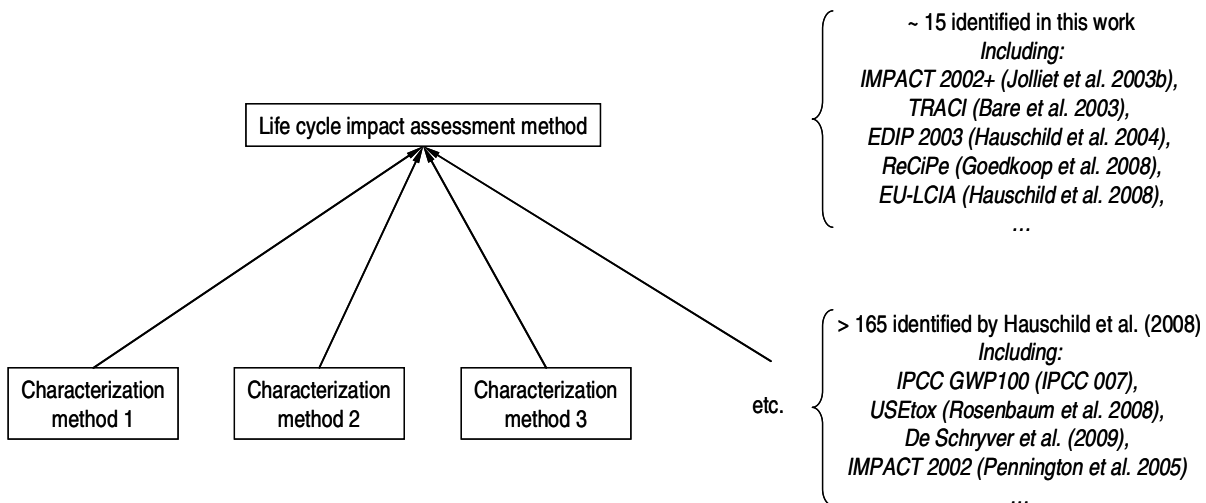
Life cycle impact assessment method

~ 15 identified in this work
*Including:*
*IMPACT 2002+ (Jolliet et al. 2003b),*
*TRACI (Bare et al. 2003),*
*EDIP 2003 (Hauschild et al. 2004),*
*ReCiPe (Goedkoop et al. 2008),*
*EU-LCIA (Hauschild et al. 2008),*
*…*

Characterization method 1

Characterization method 2

Characterization method 3

etc.

> 165 identified by Hauschild et al. (2008)
*Including:*
*IPCC GWP100 (IPCC 007),*
*USEtox (Rosenbaum et al. 2008),*
*De Schryver et al. (2009),*
*IMPACT 2002 (Pennington et al. 2005)*
*…*